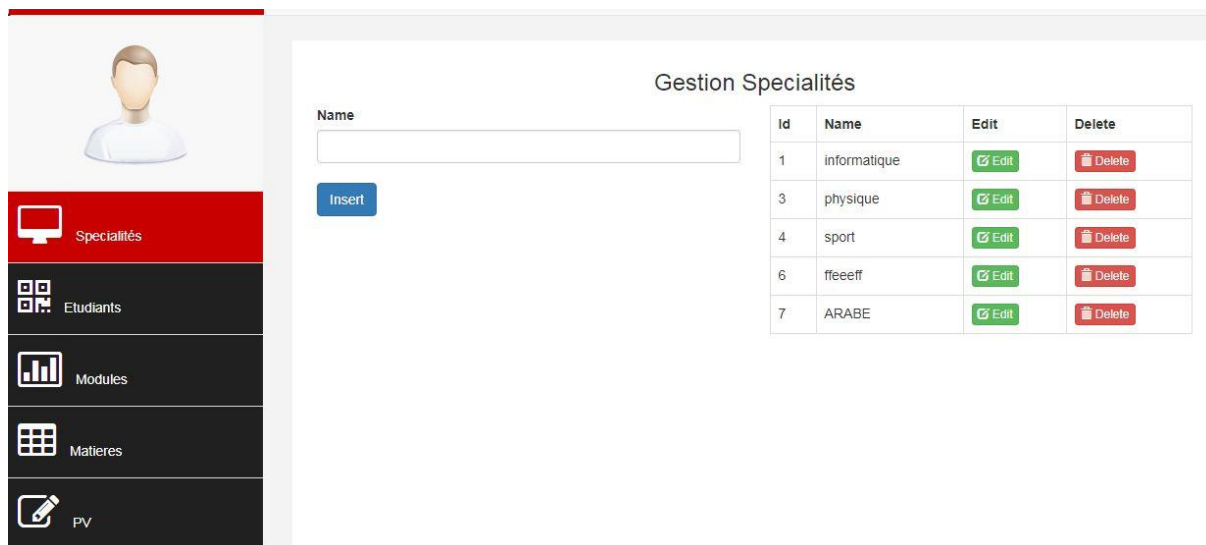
Specialités

Etudiants

Modules

Matieres

PV

Gestion Specialités

Name

Insert

| Id | Name | Edit | Delete |
|---|---|---|---|
| 1 | informatique | Edit | Delete |
| 3 | physique | Edit | Delete |
| 4 | sport | Edit | Delete |
| 6 | ffeeeff | Edit | Delete |
| 7 | ARABE | Edit | Delete |